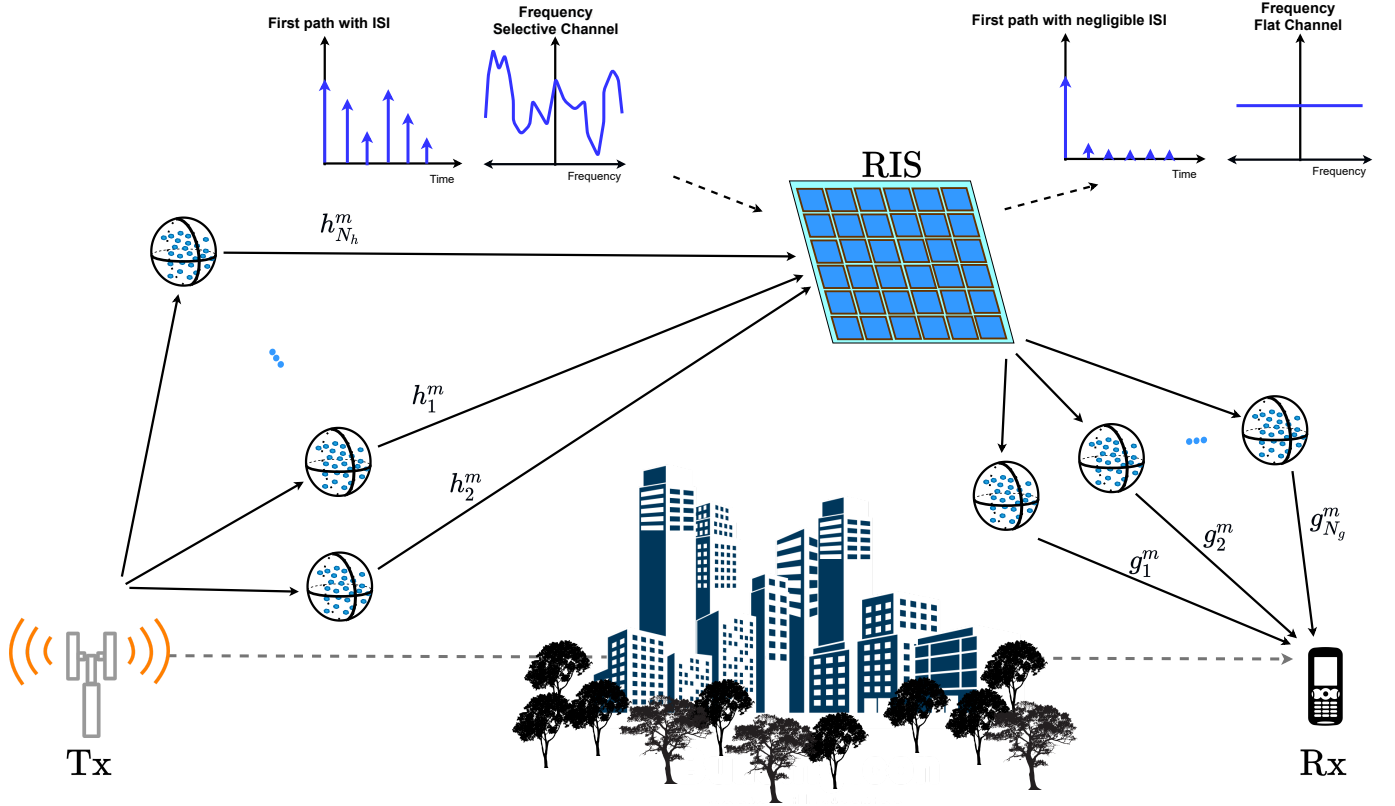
First path with ISI

Time

Frequency Selective Channel

Frequency

RIS

First path with negligible ISI

Time

Frequency Flat Channel

Frequency

$h_{N_h}^m$

$h_1^m$

$h_2^m$

$g_1^m$

$g_2^m$

$g_{N_g}^m$

Tx

Rx